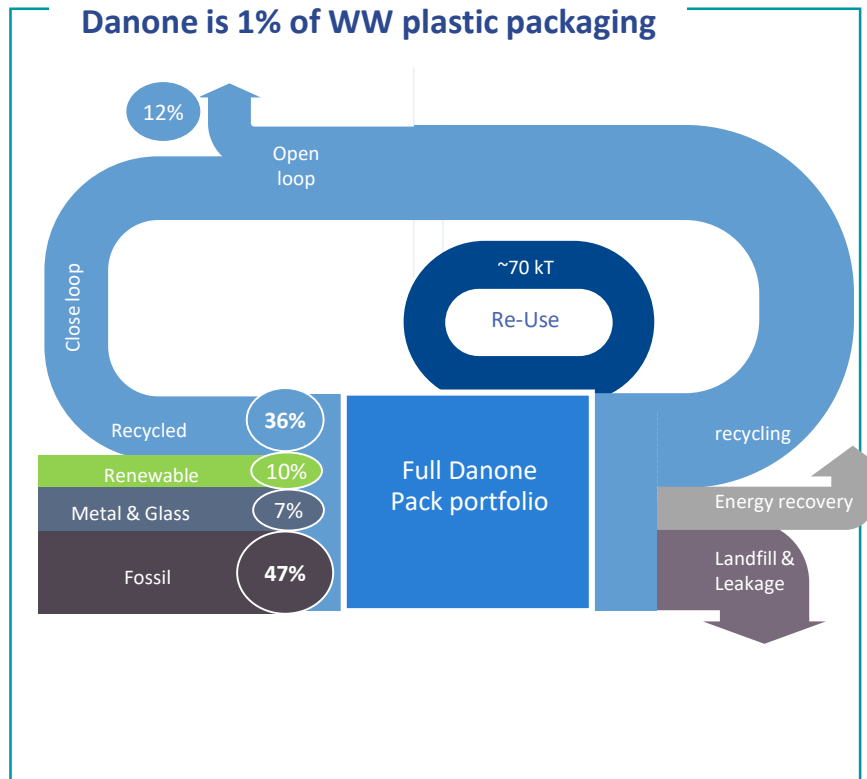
Danone is 1% of WW plastic packaging

12%

Open loop

Close loop

~70 kT

Re-Use

Recycled

36%

Renewable

10%

Metal & Glass

7%

Fossil

47%

Full Danone Pack portfolio

recycling

Energy recovery

Landfill & Leakage